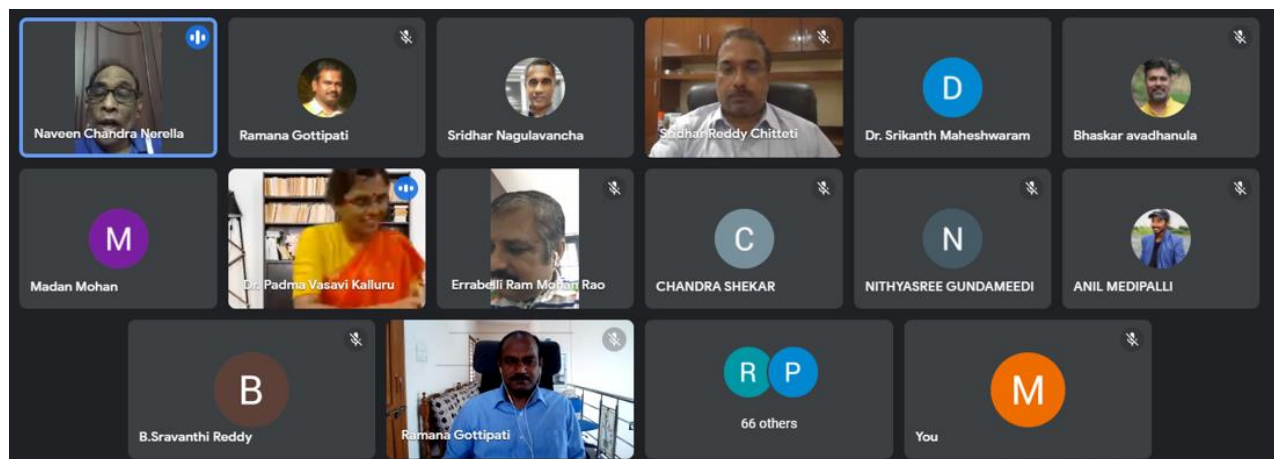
Naveen Chandra Nerella

Ramana Gottipati

Sridhar Nagulavancha

Sridhar Reddy Chitteti

D

Dr. Srikanth Maheshwaram

Bhaskar avadhanula

M

Madan Mohan

Dr. Padma Vasavi Kalluru

Errabelli Ram Mohan Rao

C

CHANDRA SHEKAR

N

NITHYASREE GUNDAMEEDI

ANIL MEDIPALLI

B

B.Sravanthi Reddy

Ramana Gottipati

R P

66 others

M

You